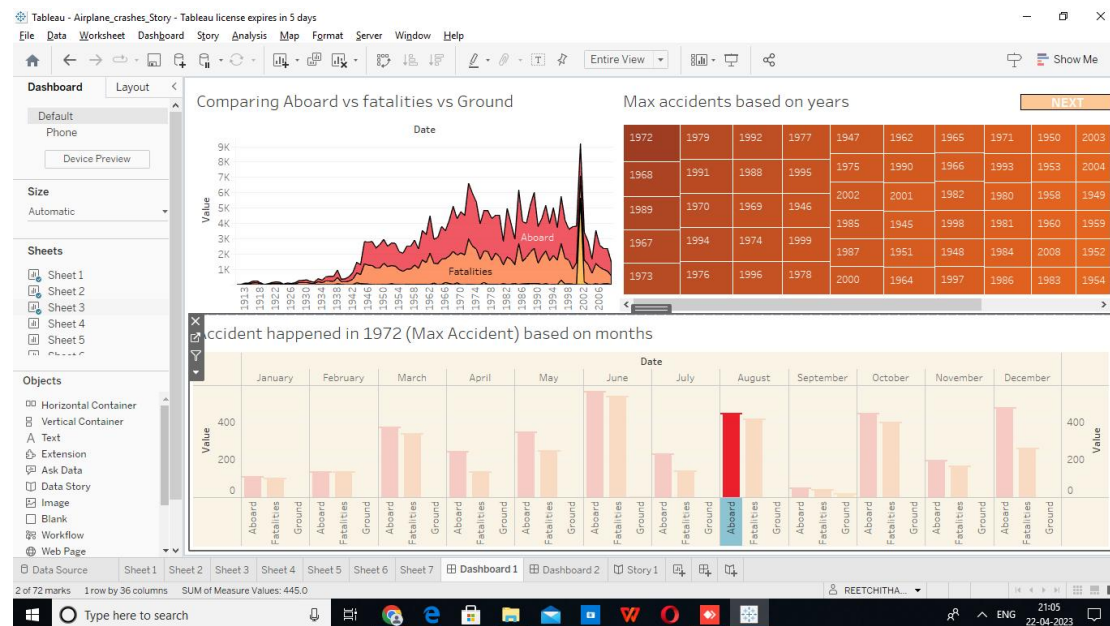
Tableau - Airplane_crashes_Story - Tableau license expires in 5 days

File Data Worksheet Dashboard Story Analysis Map Format Server Window Help

Entire View

Show Me

Dashboard Layout

Default
Phone
Device Preview

Size
Automatic

Sheets
Sheet 1
Sheet 2
Sheet 3
Sheet 4
Sheet 5

Objects
Horizontal Container
Vertical Container
Text
Extension
Ask Data
Data Story
Image
Blank
Workflow
Web Page

Comparing Aboard vs fatalities vs Ground

Date

9K
8K
7K
6K
5K
4K
3K
2K
1K

Value

Aboard
Fatalities

1913 1918 1922 1926 1930 1934 1938 1942 1946 1950 1954 1958 1962 1966 1970 1974 1978 1982 1986 1990 1994 1998 2002 2006

Max accidents based on years

NEXT

| 1972 | 1979 | 1992 | 1977 | 1947 | 1962 | 1965 | 1971 | 1950 | 2003 |
|---|---|---|---|---|---|---|---|---|---|
| 1968 | 1991 | 1988 | 1995 | 1975 | 1990 | 1966 | 1993 | 1953 | 2004 |
| 1989 | 1970 | 1969 | 1946 | 2002 | 2001 | 1982 | 1980 | 1958 | 1949 |
| | | | | 1985 | 1945 | 1998 | 1981 | 1960 | 1959 |
| 1967 | 1994 | 1974 | 1999 | 1987 | 1951 | 1948 | 1984 | 2008 | 1952 |
| 1973 | 1976 | 1996 | 1978 | 2000 | 1964 | 1997 | 1986 | 1983 | 1954 |

ccident happened in 1972 (Max Accident) based on months

Date

January February March April May June July August September October November December

400
200
0

Value

Aboard Fatalities Ground Aboard Fatalities Ground Aboard Fatalities Ground Aboard Fatalities Ground Aboard Fatalities Ground Aboard Fatalities Ground Aboard Fatalities Ground Aboard Fatalities Ground Aboard Fatalities Ground Aboard Fatalities Ground Aboard Fatalities Ground Aboard Fatalities Ground

Data Source Sheet 1 Sheet 2 Sheet 3 Sheet 4 Sheet 5 Sheet 6 Sheet 7 Dashboard 1 Dashboard 2 Story 1

2 of 72 marks 1 row by 36 columns SUM of Measure Values: 445.0

REETCHITHA...

Type here to search

ENG 21:05 22-04-2023